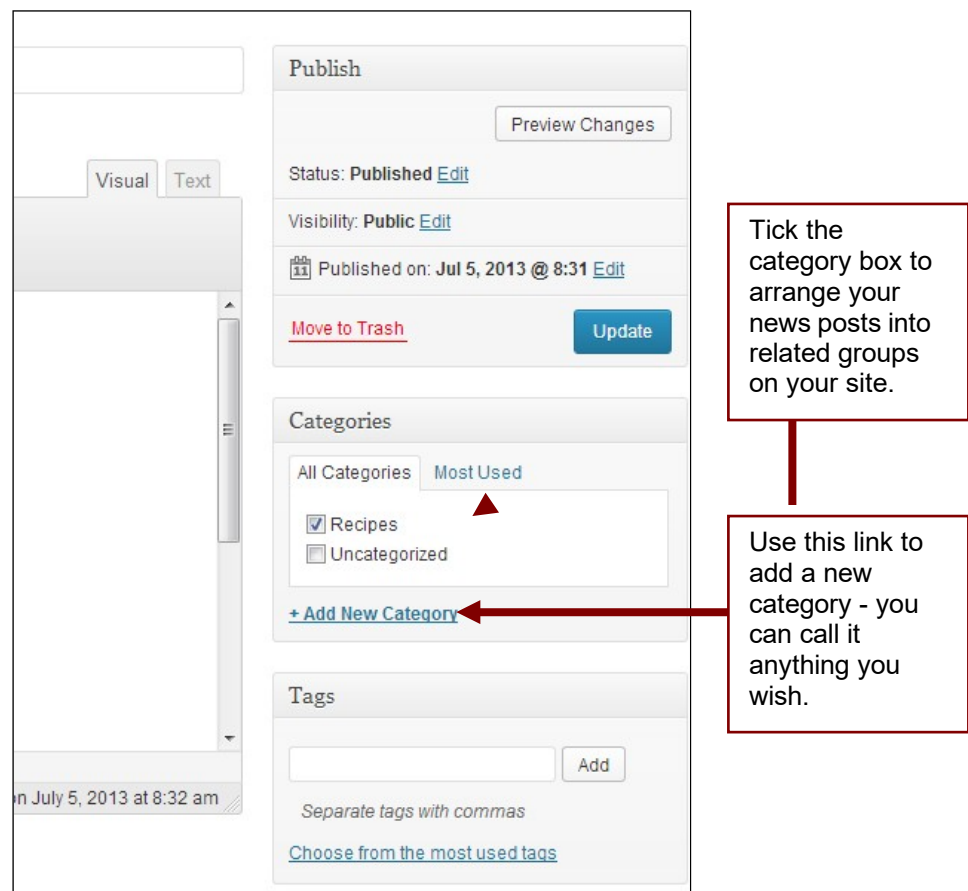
Visual Text

Publish

Preview Changes

Status: Published Edit

Visibility: Public Edit

Published on: Jul 5, 2013 @ 8:31 Edit

Move to Trash

Update

Categories

All Categories Most Used

Recipes

Uncategorized

+ Add New Category

Tags

Add

Separate tags with commas

Choose from the most used tags

n July 5, 2013 at 8:32 am

Tick the category box to arrange your news posts into related groups on your site.

Use this link to add a new category - you can call it anything you wish.